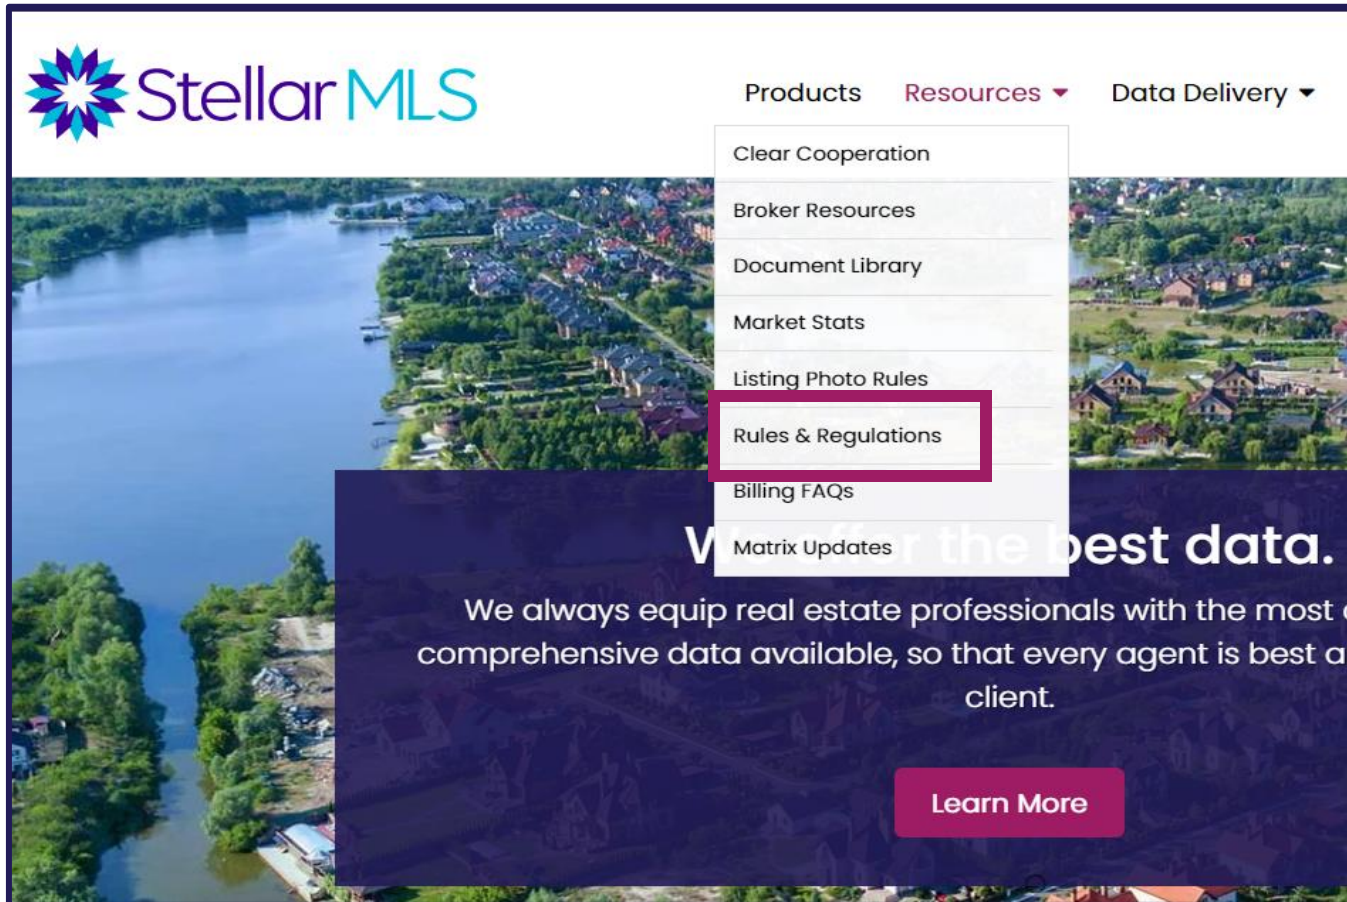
Stellar MLS

Products Resources Data Delivery

Clear Cooperation
Broker Resources
Document Library
Market Stats
Listing Photo Rules
Rules & Regulations
Billing FAQs
Matrix Updates

W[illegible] best data.

We always equip real estate professionals with the most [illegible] comprehensive data available, so that every agent is best a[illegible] client.

Learn More